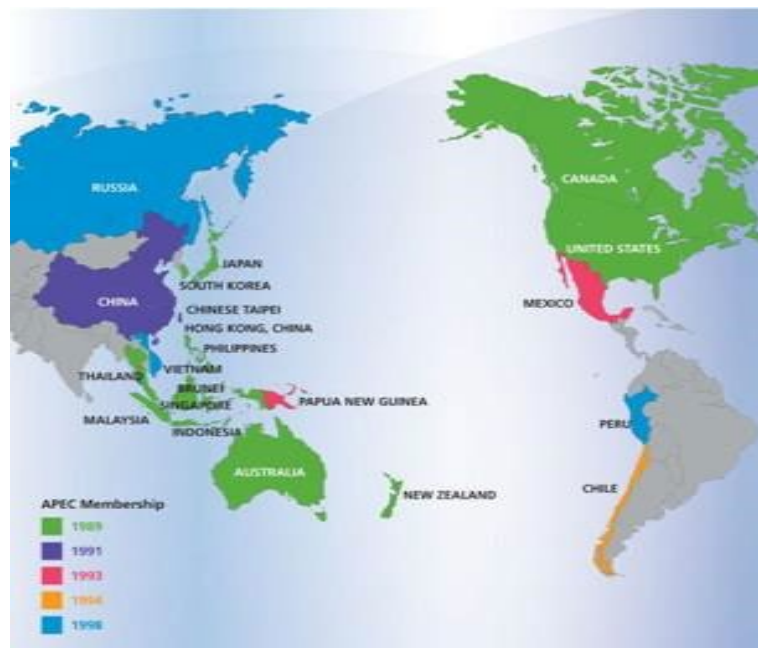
RUSSIA
CANADA
UNITED STATES
JAPAN
SOUTH KOREA
CHINA
CHINESE TAIPEI
HONG KONG, CHINA
PHILIPPINES
MEXICO
VIETNAM
THAILAND
BRUNEI
SINGAPORE
PAPUA NEW GUINEA
MALAYSIA
INDONESIA
PERU
AUSTRALIA
CHILE
NEW ZEALAND

APEC Membership
1989
1991
1993
1994
1998